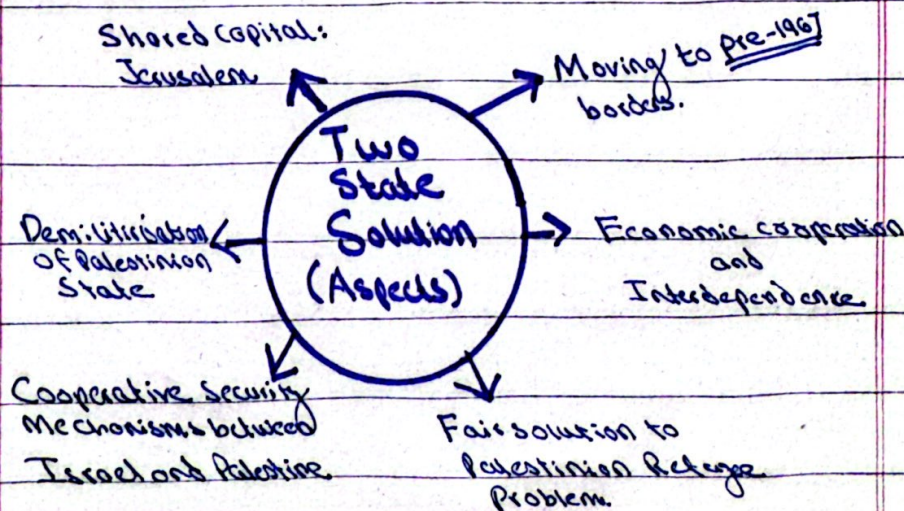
Shared capital: Jerusalem

Moving to pre-1967 borders.

Two State Solution (Aspects)

Demilitirization of Palestinian State

Economic cooperation and Interdependence

Cooperative Security Mechanisms between Israel and Palestine

Fair solution to Palestinian Refugee Problem.